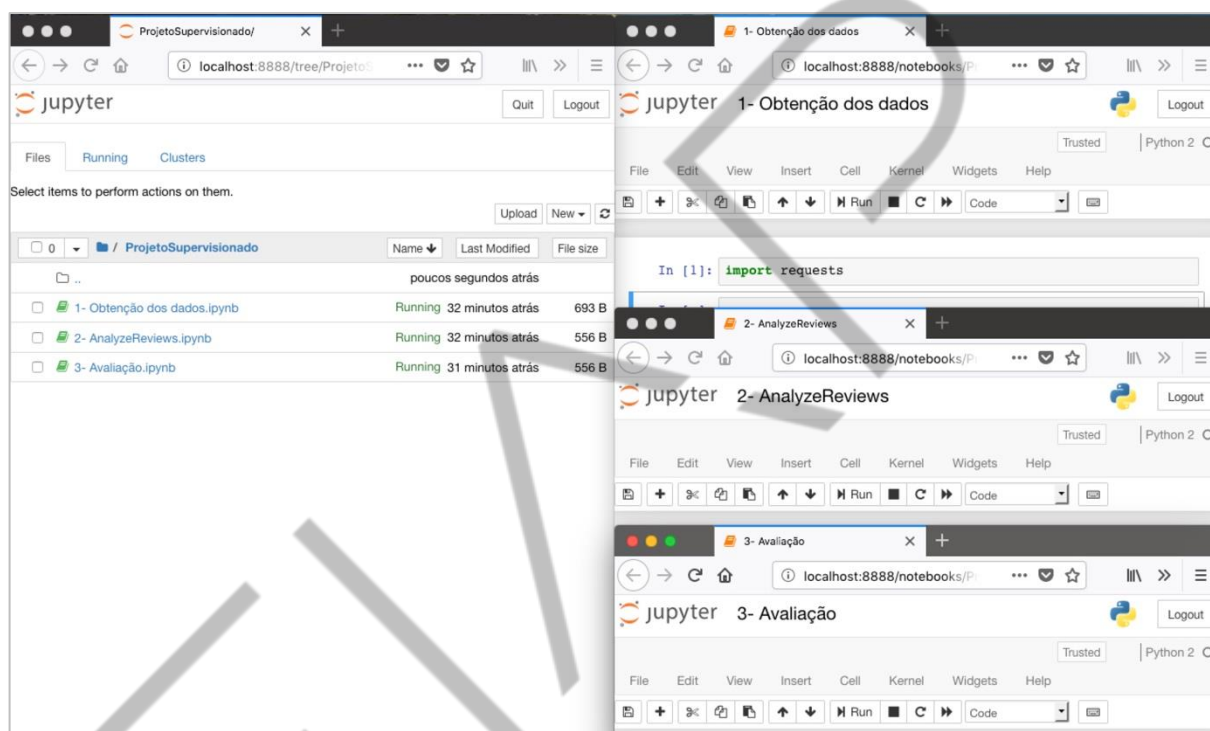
ProjetoSupervisionado/

localhost:8888/tree/ProjetoS

jupyter

Quit Logout

Files Running Clusters

Select items to perform actions on them.

Upload New

0 / ProjetoSupervisionado

Name Last Modified File size

..

poucos segundos atrás

1- Obtenção dos dados.ipynb Running 32 minutos atrás 693 B

2- AnalyzeReviews.ipynb Running 32 minutos atrás 556 B

3- Avaliação.ipynb Running 31 minutos atrás 556 B

1- Obtenção dos dados

localhost:8888/notebooks/P

jupyter 1- Obtenção dos dados

Logout

Trusted Python 2

File Edit View Insert Cell Kernel Widgets Help

Run Code

In [1]: import requests

2- AnalyzeReviews

localhost:8888/notebooks/P

jupyter 2- AnalyzeReviews

Logout

Trusted Python 2

File Edit View Insert Cell Kernel Widgets Help

Run Code

3- Avaliação

localhost:8888/notebooks/P

jupyter 3- Avaliação

Logout

Trusted Python 2

File Edit View Insert Cell Kernel Widgets Help

Run Code